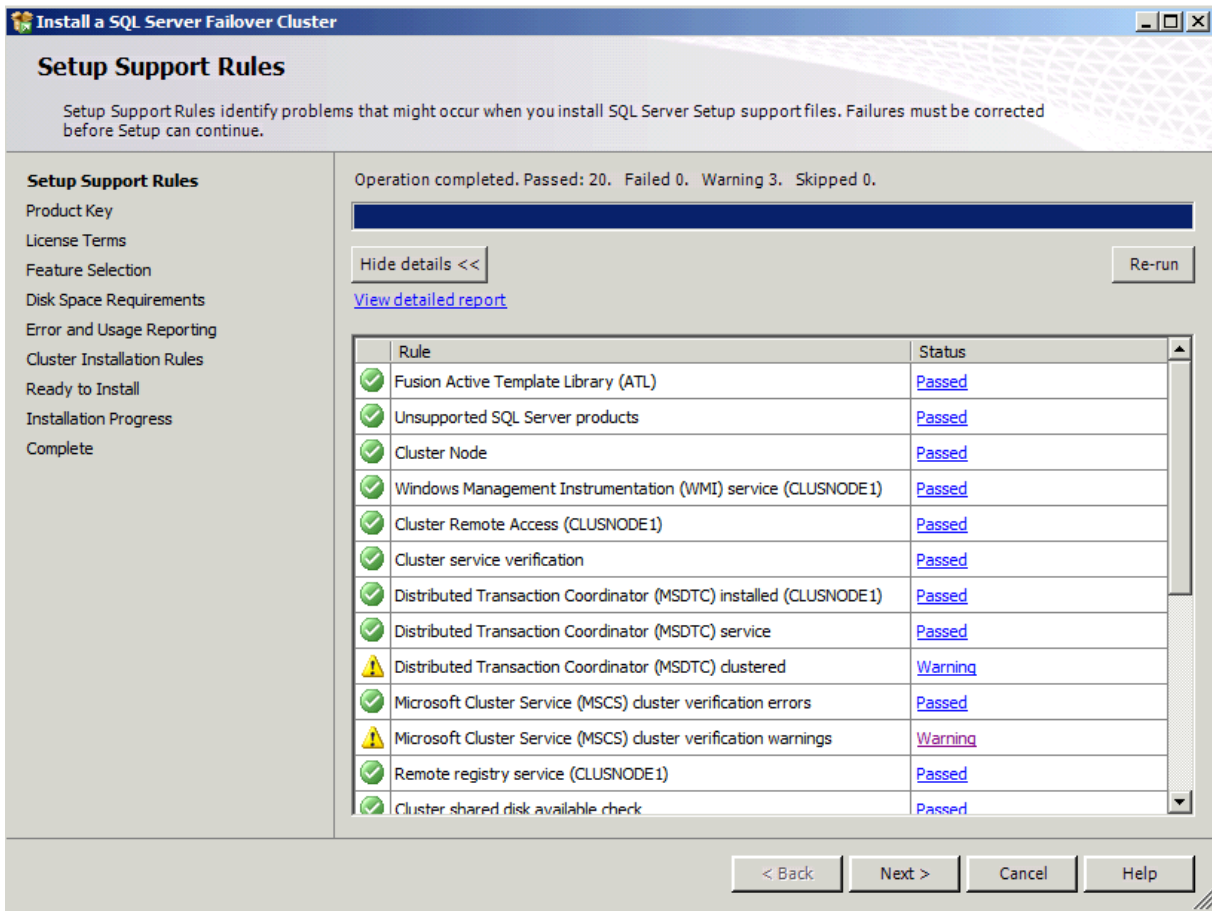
Install a SQL Server Failover Cluster

Setup Support Rules

Setup Support Rules identify problems that might occur when you install SQL Server Setup support files. Failures must be corrected before Setup can continue.

Setup Support Rules
Product Key
License Terms
Feature Selection
Disk Space Requirements
Error and Usage Reporting
Cluster Installation Rules
Ready to Install
Installation Progress
Complete

Operation completed. Passed: 20. Failed 0. Warning 3. Skipped 0.

Hide details <<

Re-run

View detailed report

| | Rule | Status |
|---|---|---|
| | Fusion Active Template Library (ATL) | Passed |
| | Unsupported SQL Server products | Passed |
| | Cluster Node | Passed |
| | Windows Management Instrumentation (WMI) service (CLUSNODE1) | Passed |
| | Cluster Remote Access (CLUSNODE1) | Passed |
| | Cluster service verification | Passed |
| | Distributed Transaction Coordinator (MSDTC) installed (CLUSNODE1) | Passed |
| | Distributed Transaction Coordinator (MSDTC) service | Passed |
| | Distributed Transaction Coordinator (MSDTC) clustered | Warning |
| | Microsoft Cluster Service (MSCS) cluster verification errors | Passed |
| | Microsoft Cluster Service (MSCS) cluster verification warnings | Warning |
| | Remote registry service (CLUSNODE1) | Passed |
| | Cluster shared disk available check | Passed |

< Back
Next >
Cancel
Help